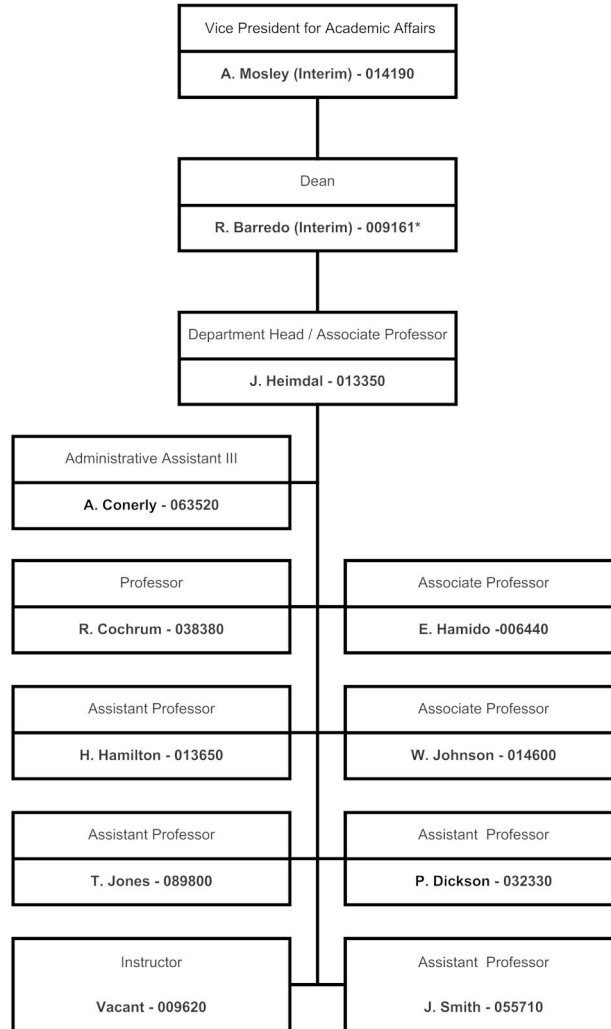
Vice President for Academic Affairs

A. Mosley (Interim) - 014190

Dean

R. Barredo (Interim) - 009161*

Department Head / Associate Professor

J. Heimdal - 013350

Administrative Assistant III

A. Conerly - 063520

Professor

R. Cochrum - 038380

Associate Professor

E. Hamido -006440

Assistant Professor

H. Hamilton - 013650

Associate Professor

W. Johnson - 014600

Assistant Professor

T. Jones - 089800

Assistant Professor

P. Dickson - 032330

Instructor

Vacant - 009620

Assistant Professor

J. Smith - 055710